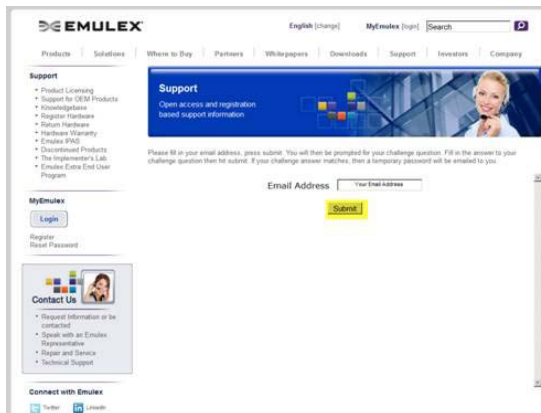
EMULEX

English [change]   MyEmulex [login]   Search

Products | Solutions | Where to Buy | Partners | Whitepapers | Downloads | Support | Investors | Company

Support
• Product Licensing
• Support for OEM Products
• Knowledgebase
• Register Hardware
• Return Hardware
• Hardware Warranty
• Emulex IPAS
• Discontinued Products
• The Implementer's Lab
• Emulex Extra End User Program

MyEmulex
Login
Register
Reset Password

Contact Us
• Request Information or be contacted
• Speak with an Emulex Representative
• Repair and Service
• Technical Support

Connect with Emulex
Twitter   LinkedIn

Support
Open access and registration based support information

Please fill in your email address, press submit. You will then be prompted for your challenge question. Fill in the answer to your challenge question then hit submit. If your challenge answer matches, then a temporary password will be emailed to you.

Email Address   Your Email Address

Submit